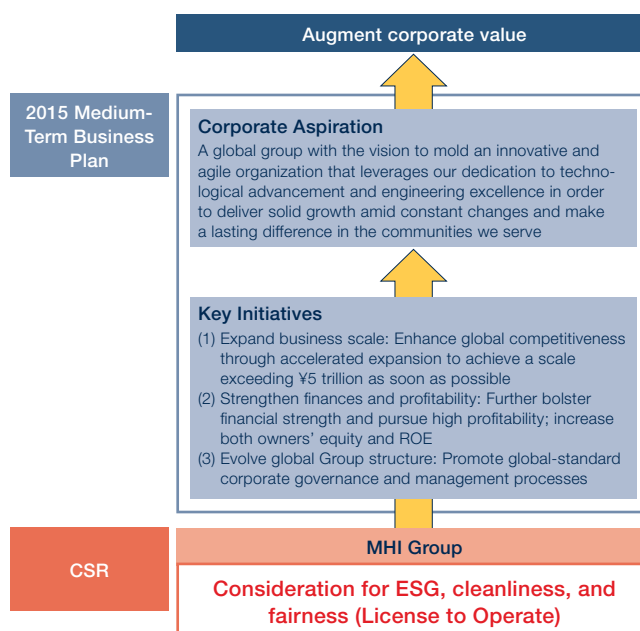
Augment corporate value

2015 Medium-Term Business Plan

Corporate Aspiration
A global group with the vision to mold an innovative and agile organization that leverages our dedication to technological advancement and engineering excellence in order to deliver solid growth amid constant changes and make a lasting difference in the communities we serve

Key Initiatives
(1) Expand business scale: Enhance global competitiveness through accelerated expansion to achieve a scale exceeding ¥5 trillion as soon as possible
(2) Strengthen finances and profitability: Further bolster financial strength and pursue high profitability; increase both owners' equity and ROE
(3) Evolve global Group structure: Promote global-standard corporate governance and management processes

CSR

MHI Group

Consideration for ESG, cleanliness, and fairness (License to Operate)